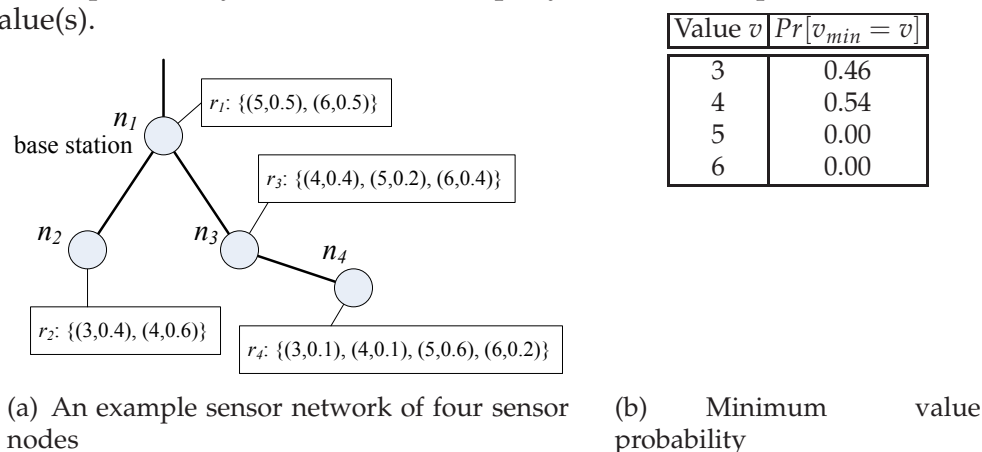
value(s).

$n_1$
base station
$r_1$: {(5,0.5), (6,0.5)}
$r_3$: {(4,0.4), (5,0.2), (6,0.4)}
$n_2$
$n_3$
$n_4$
$r_2$: {(3,0.4), (4,0.6)}
$r_4$: {(3,0.1), (4,0.1), (5,0.6), (6,0.2)}

(a) An example sensor network of four sensor nodes

| Value $v$ | $Pr[v_{min} = v]$ |
|---|---|
| 3 | 0.46 |
| 4 | 0.54 |
| 5 | 0.00 |
| 6 | 0.00 |

(b) Minimum value probability